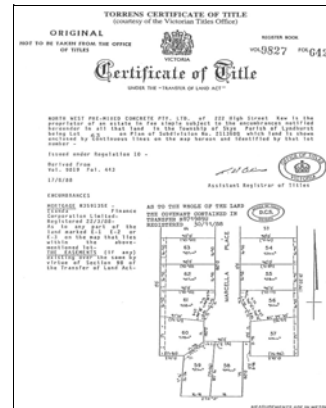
TORRENS CERTIFICATE OF TITLE
(courtesy of the Victorian Titles Office)

ORIGINAL
NOT TO BE TAKEN FROM THE OFFICE OF TITLES

VICTORIA

REGISTER BOOK
VOL 9827 FOL 641

Certificate of Title

UNDER THE "TRANSFER OF LAND ACT"

NORTH WEST PRE-MIXED CONCRETE PTY. LTD. of 222 High Street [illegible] is the proprietor of an estate in fee simple subject to the encumbrances notified hereunder in all that land in the Township of Skye Parish of Lyndhurst being Lot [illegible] on Plan of Subdivision No. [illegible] which land is shown enclosed by continuous lines on the map hereon and identified by that lot number -

Issued under Regulation 16 -

Derived from
Vol. 9819 Fol. 442
17/8/88

Assistant Registrar of Titles

ENCUMBRANCES

MORTGAGE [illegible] Finance Corporation Limited. Registered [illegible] As to any part of the land marked E-1 E-2 or E-3 on the map that lies within the above-mentioned lot. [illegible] EASEMENTS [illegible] affecting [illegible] the same by virtue of Section 98 of the Transfer of Land Act

AS TO THE WHOLE OF THE LAND
THE COVENANT CONTAINED IN TRANSFER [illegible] REGISTERED 10/11/88

MARCELLA PLACE

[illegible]